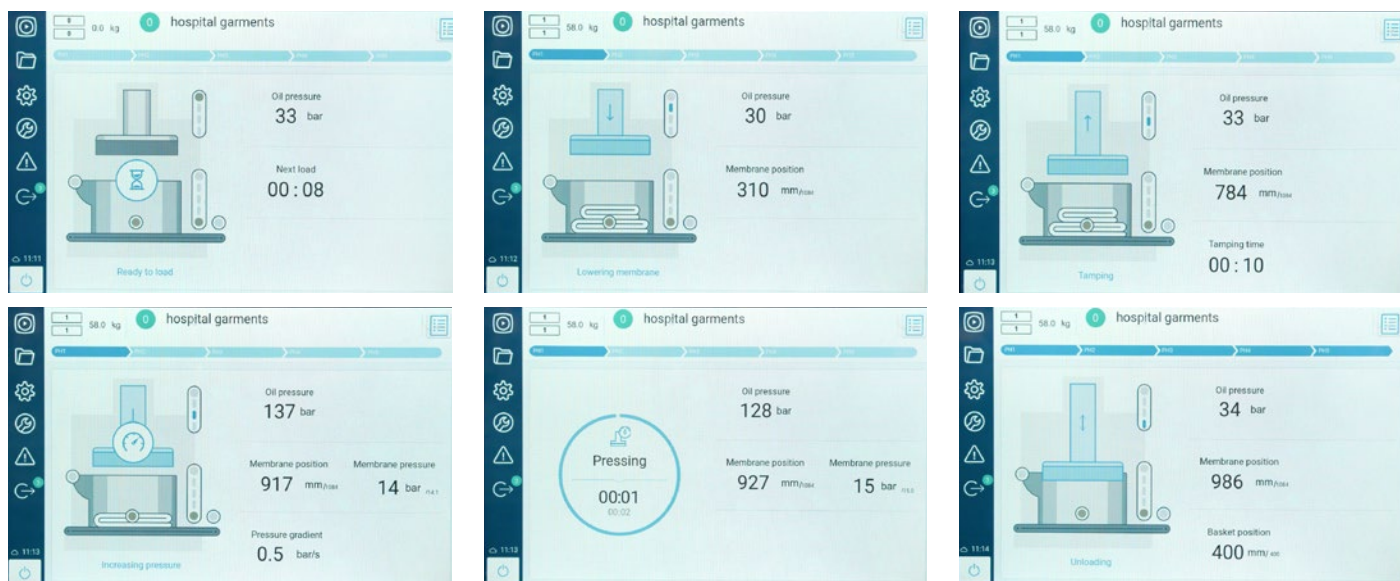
0
0
0.0 kg
0
hospital garments

Oil pressure
33 bar

Next load
00 : 08

11:11
Ready to load

1
1
58.0 kg
0
hospital garments

Oil pressure
30 bar

Membrane position
310 mm/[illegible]

11:12
Lowering membrane

1
1
58.0 kg
0
hospital garments

Oil pressure
33 bar

Membrane position
784 mm/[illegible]

Tamping time
00 : 10

11:13
Tamping

1
1
58.0 kg
0
hospital garments

Oil pressure
137 bar

Membrane position
917 mm/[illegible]

Membrane pressure
14 bar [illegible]

Pressure gradient
0.5 bar/s

11:13
Increasing pressure

1
1
58.0 kg
0
hospital garments

Pressing
00:01
00:02

Oil pressure
128 bar

Membrane position
927 mm/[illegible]

Membrane pressure
15 bar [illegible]

11:13

1
1
58.0 kg
0
hospital garments

Oil pressure
34 bar

Membrane position
986 mm/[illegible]

Basket position
400 mm/ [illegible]

11:14
Unloading